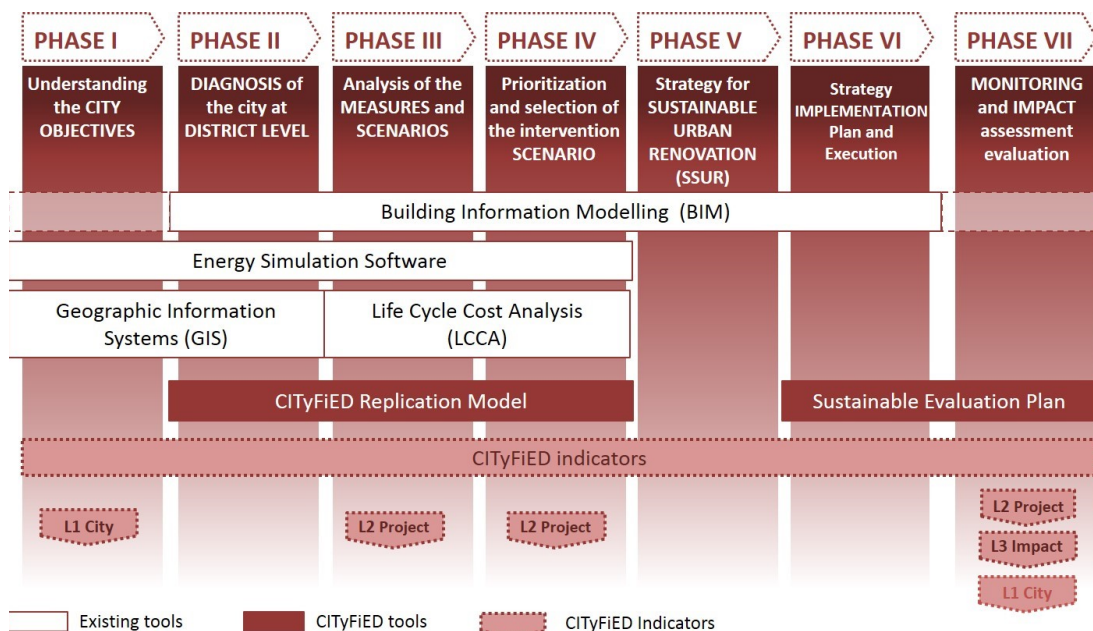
PHASE I
Understanding the CITY OBJECTIVES

PHASE II
DIAGNOSIS of the city at DISTRICT LEVEL

PHASE III
Analysis of the MEASURES and SCENARIOS

PHASE IV
Prioritization and selection of the intervention SCENARIO

PHASE V
Strategy for SUSTAINABLE URBAN RENOVATION (SSUR)

PHASE VI
Strategy IMPLEMENTATION Plan and Execution

PHASE VII
MONITORING and IMPACT assessment evaluation

Building Information Modelling (BIM)

Energy Simulation Software

Geographic Information Systems (GIS)

Life Cycle Cost Analysis (LCCA)

CITyFiED Replication Model

Sustainable Evaluation Plan

CITyFiED indicators

L1 City

L2 Project

L2 Project

L2 Project

L3 Impact

L1 City

Existing tools

CITyFiED tools

CITyFiED Indicators